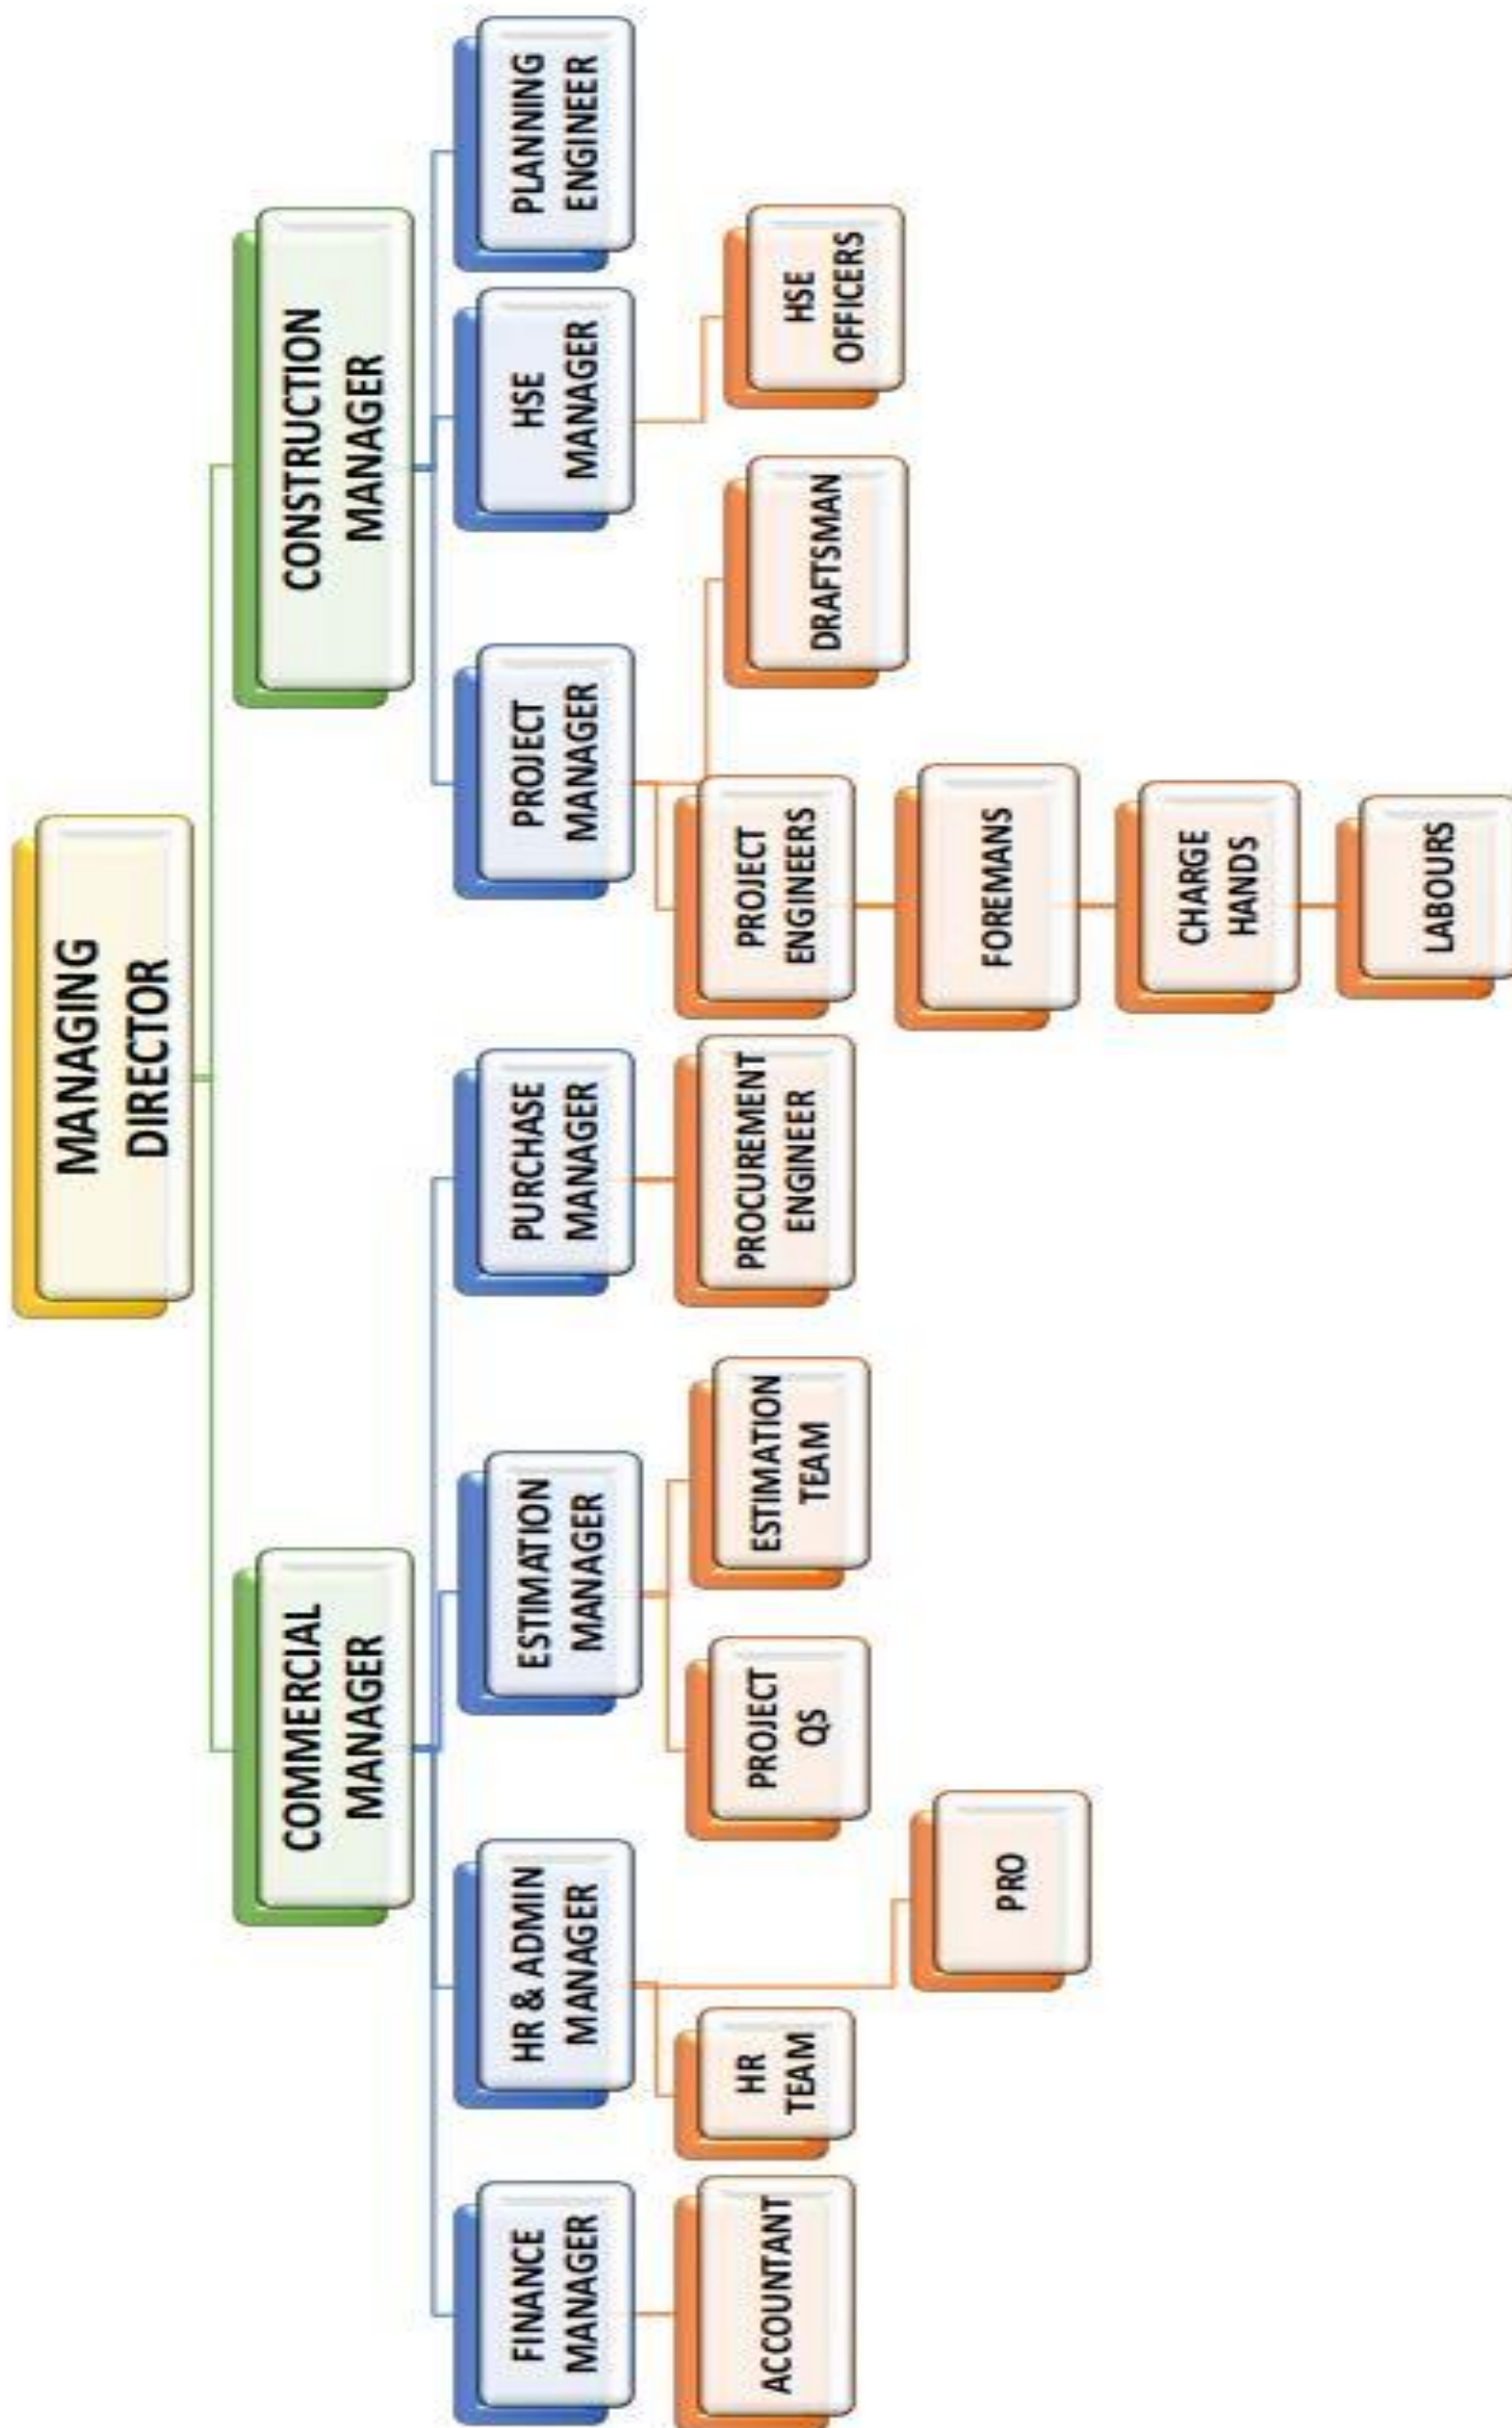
MANAGING DIRECTOR

CONSTRUCTION MANAGER

PLANNING ENGINEER

HSE MANAGER

HSE OFFICERS

PROJECT MANAGER

DRAFTSMAN

PROJECT ENGINEERS

FOREMANS

CHARGE HANDS

LABOURS

COMMERCIAL MANAGER

PURCHASE MANAGER

PROCUREMENT ENGINEER

ESTIMATION MANAGER

ESTIMATION TEAM

PROJECT QS

HR & ADMIN MANAGER

PRO

HR TEAM

FINANCE MANAGER

ACCOUNTANT